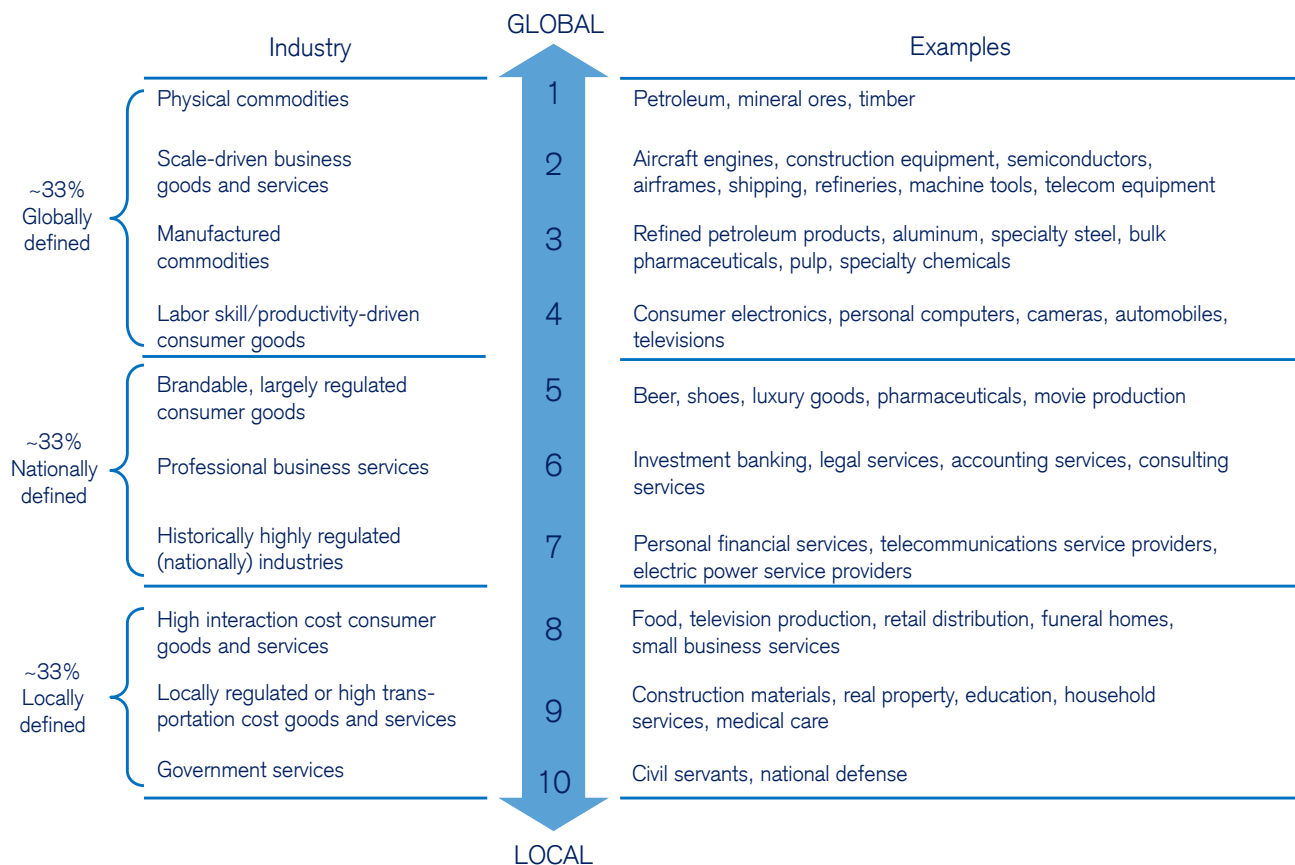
GLOBAL

| Industry | | Examples |
|---|---|---|
| Physical commodities | 1 | Petroleum, mineral ores, timber |
| Scale-driven business goods and services | 2 | Aircraft engines, construction equipment, semiconductors, airframes, shipping, refineries, machine tools, telecom equipment |
| Manufactured commodities | 3 | Refined petroleum products, aluminum, specialty steel, bulk pharmaceuticals, pulp, specialty chemicals |
| Labor skill/productivity-driven consumer goods | 4 | Consumer electronics, personal computers, cameras, automobiles, televisions |
| Brandable, largely regulated consumer goods | 5 | Beer, shoes, luxury goods, pharmaceuticals, movie production |
| Professional business services | 6 | Investment banking, legal services, accounting services, consulting services |
| Historically highly regulated (nationally) industries | 7 | Personal financial services, telecommunications service providers, electric power service providers |
| High interaction cost consumer goods and services | 8 | Food, television production, retail distribution, funeral homes, small business services |
| Locally regulated or high transportation cost goods and services | 9 | Construction materials, real property, education, household services, medical care |
| Government services | 10 | Civil servants, national defense |

~33% Globally defined

~33% Nationally defined

~33% Locally defined

LOCAL